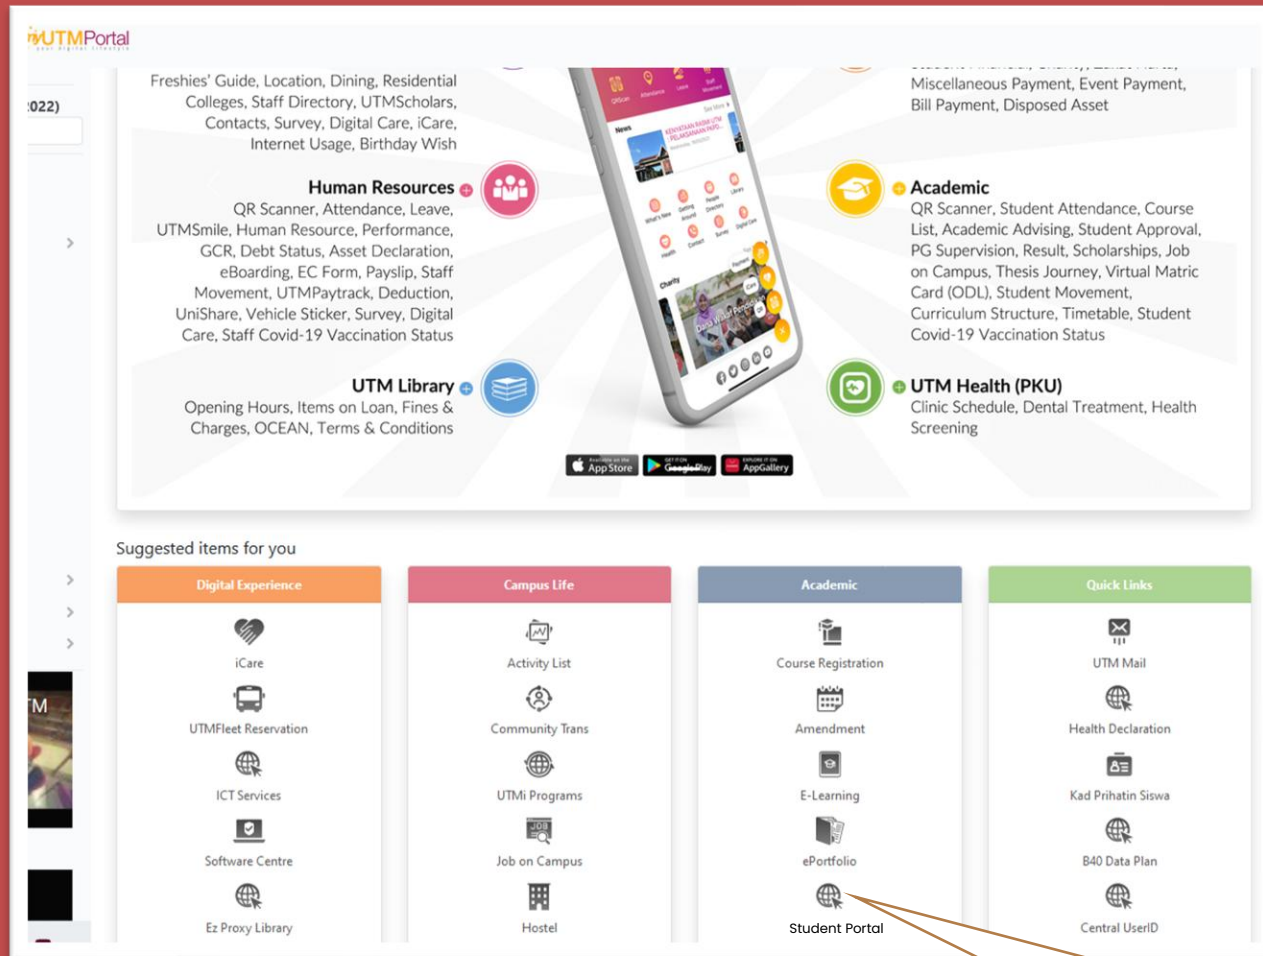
myUTMPortal

022)

Freshies' Guide, Location, Dining, Residential Colleges, Staff Directory, UTMScholars, Contacts, Survey, Digital Care, iCare, Internet Usage, Birthday Wish

Human Resources
QR Scanner, Attendance, Leave, UTMSmile, Human Resource, Performance, GCR, Debt Status, Asset Declaration, eBoarding, EC Form, Payslip, Staff Movement, UTMPaytrack, Deduction, UniShare, Vehicle Sticker, Survey, Digital Care, Staff Covid-19 Vaccination Status

UTM Library
Opening Hours, Items on Loan, Fines & Charges, OCEAN, Terms & Conditions

Miscellaneous Payment, Event Payment, Bill Payment, Disposed Asset

Academic
QR Scanner, Student Attendance, Course List, Academic Advising, Student Approval, PG Supervision, Result, Scholarships, Job on Campus, Thesis Journey, Virtual Matric Card (ODL), Student Movement, Curriculum Structure, Timetable, Student Covid-19 Vaccination Status

UTM Health (PKU)
Clinic Schedule, Dental Treatment, Health Screening

App Store Google Play AppGallery

Suggested items for you

| Digital Experience | Campus Life | Academic | Quick Links |
|---|---|---|---|
| iCare | Activity List | Course Registration | UTM Mail |
| UTMFleet Reservation | Community Trans | Amendment | Health Declaration |
| ICT Services | UTMi Programs | E-Learning | Kad Prihatin Siswa |
| Software Centre | Job on Campus | ePortfolio | B40 Data Plan |
| Ez Proxy Library | Hostel | Student Portal | Central UserID |